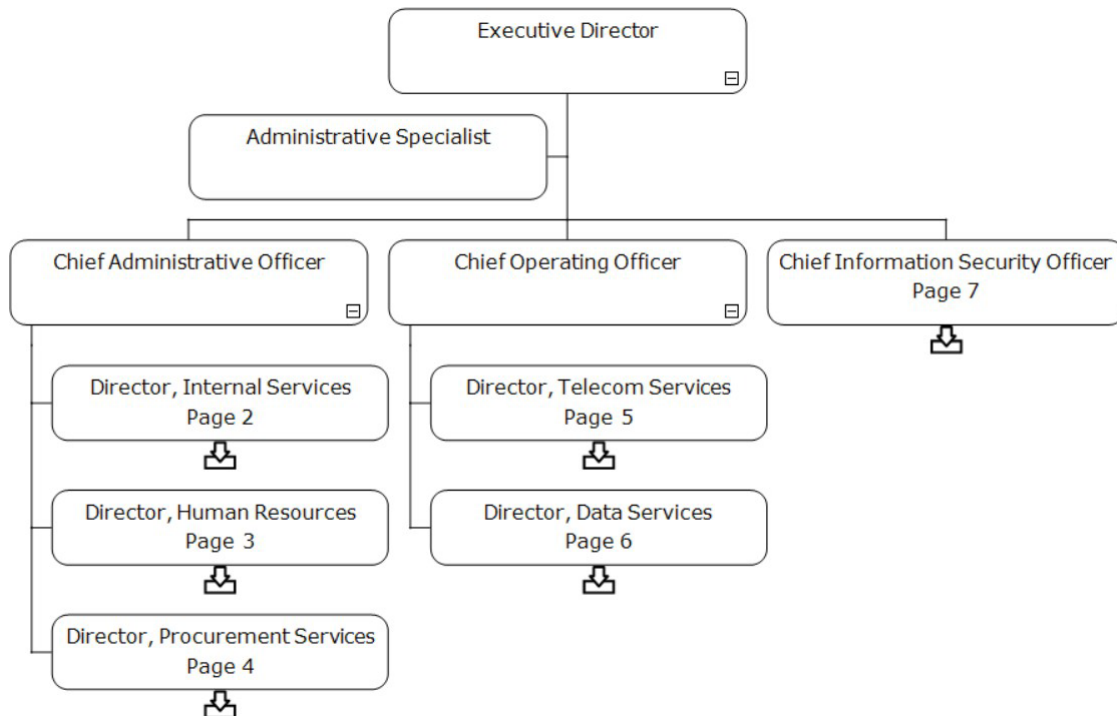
Executive Director

Administrative Specialist

Chief Administrative Officer

Chief Operating Officer

Chief Information Security Officer
Page 7

Director, Internal Services
Page 2

Director, Human Resources
Page 3

Director, Procurement Services
Page 4

Director, Telecom Services
Page 5

Director, Data Services
Page 6